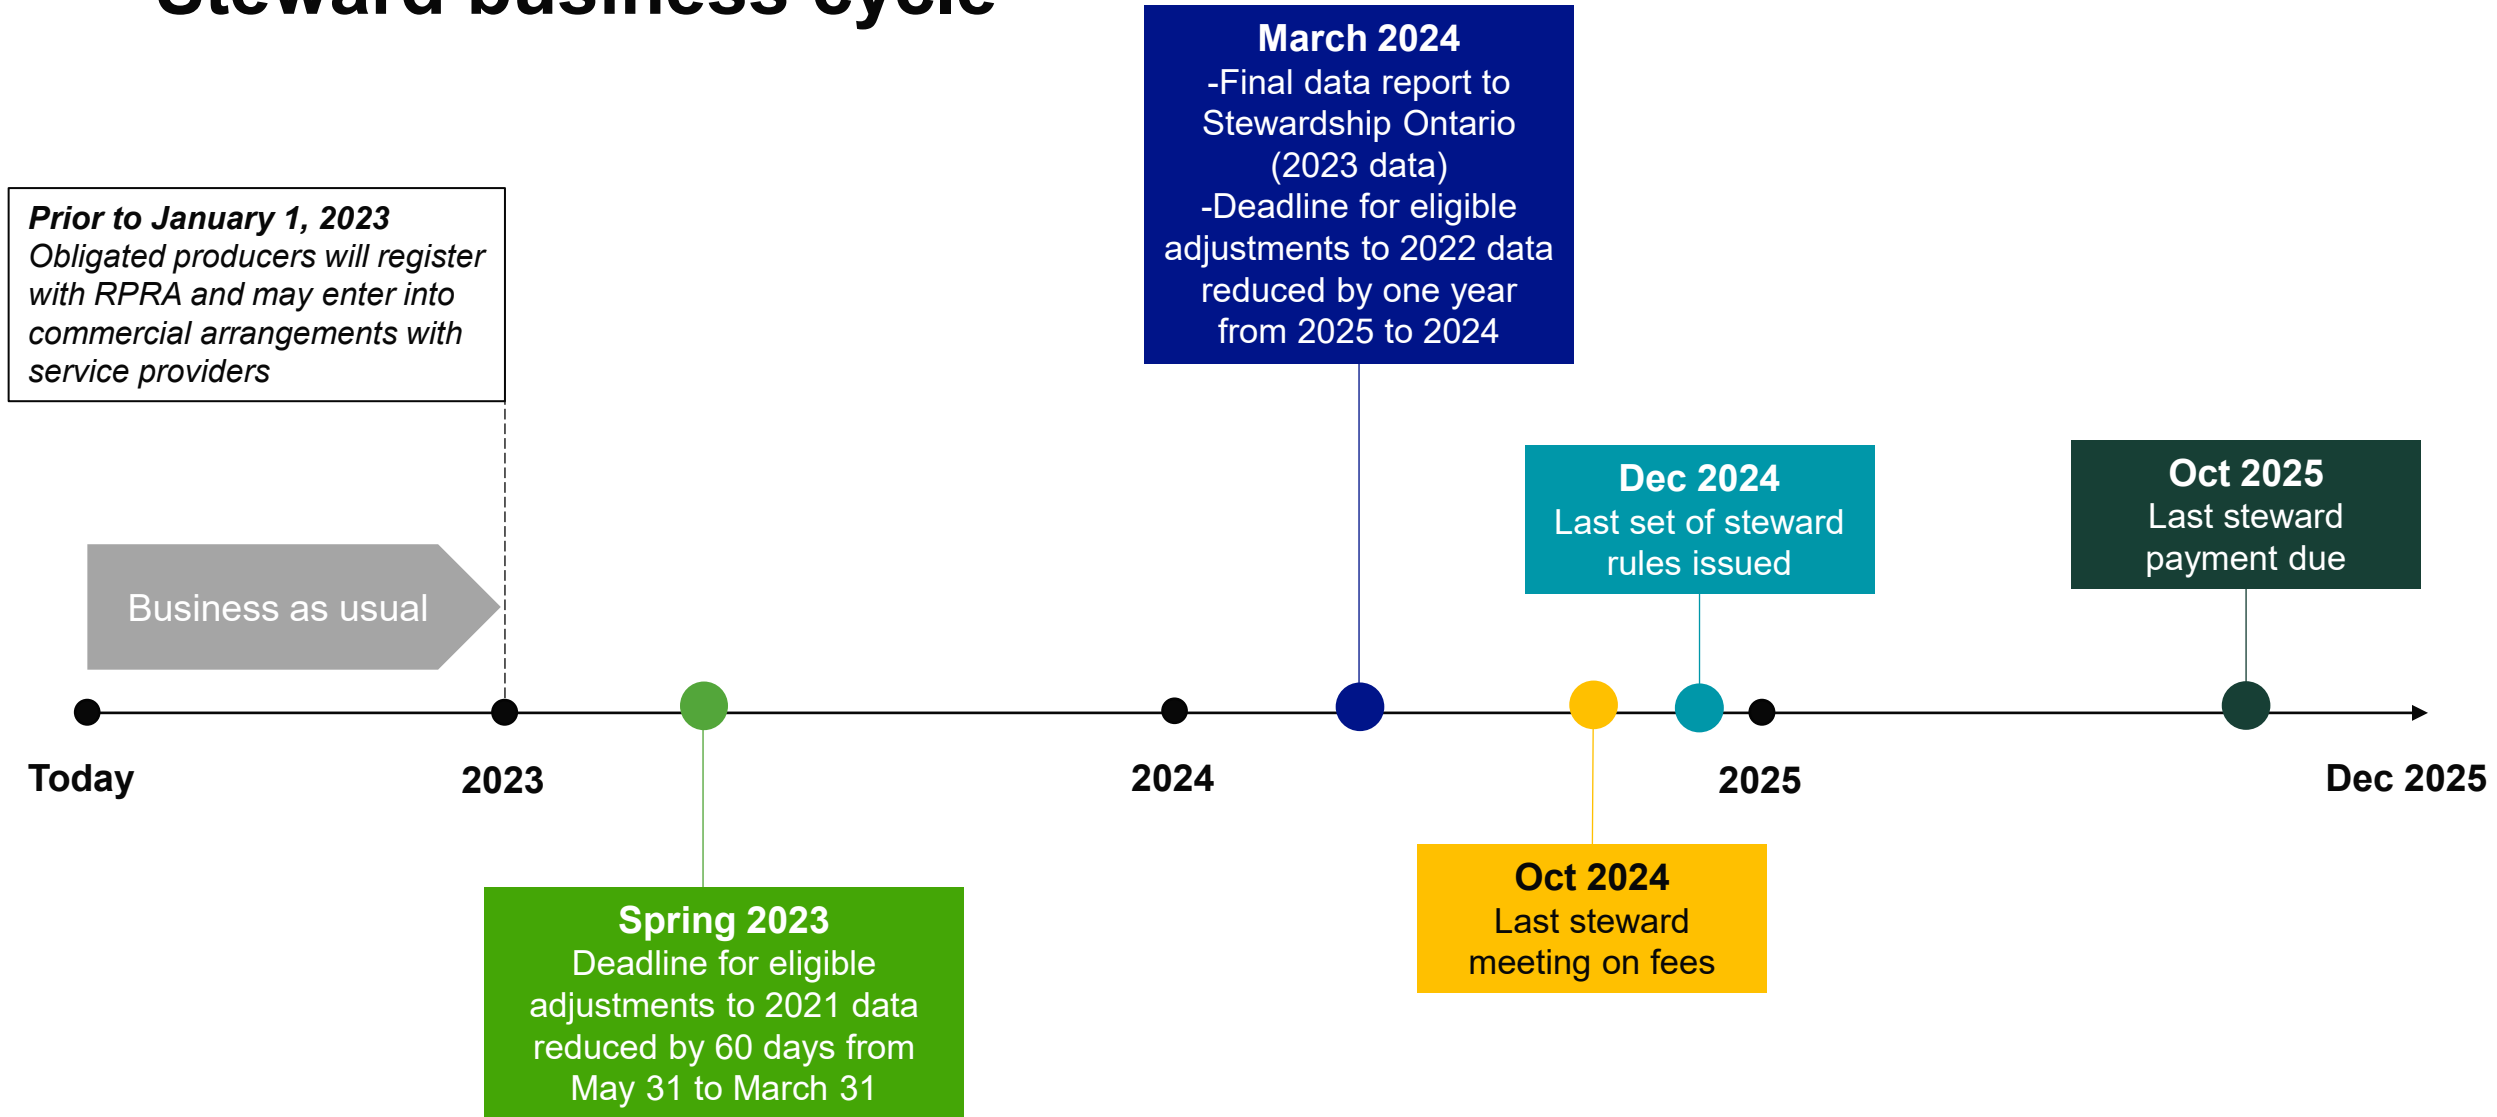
Steward business cycle

Prior to January 1, 2023
Obligated producers will register with RPRA and may enter into commercial arrangements with service providers

March 2024
-Final data report to Stewardship Ontario (2023 data)
-Deadline for eligible adjustments to 2022 data reduced by one year from 2025 to 2024

Dec 2024
Last set of steward rules issued

Oct 2025
Last steward payment due

Business as usual

Today

2023

2024

2025

Dec 2025

Spring 2023
Deadline for eligible adjustments to 2021 data reduced by 60 days from May 31 to March 31

Oct 2024
Last steward meeting on fees